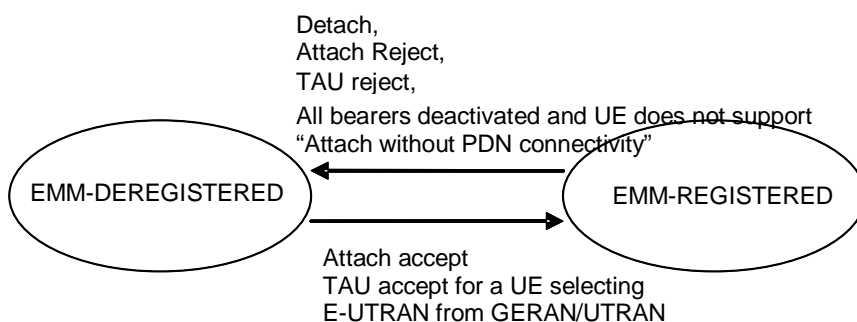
Detach,
Attach Reject,
TAU reject,
All bearers deactivated and UE does not support "Attach without PDN connectivity"

EMM-DEREGISTERED

EMM-REGISTERED

Attach accept
TAU accept for a UE selecting E-UTRAN from GERAN/UTRAN